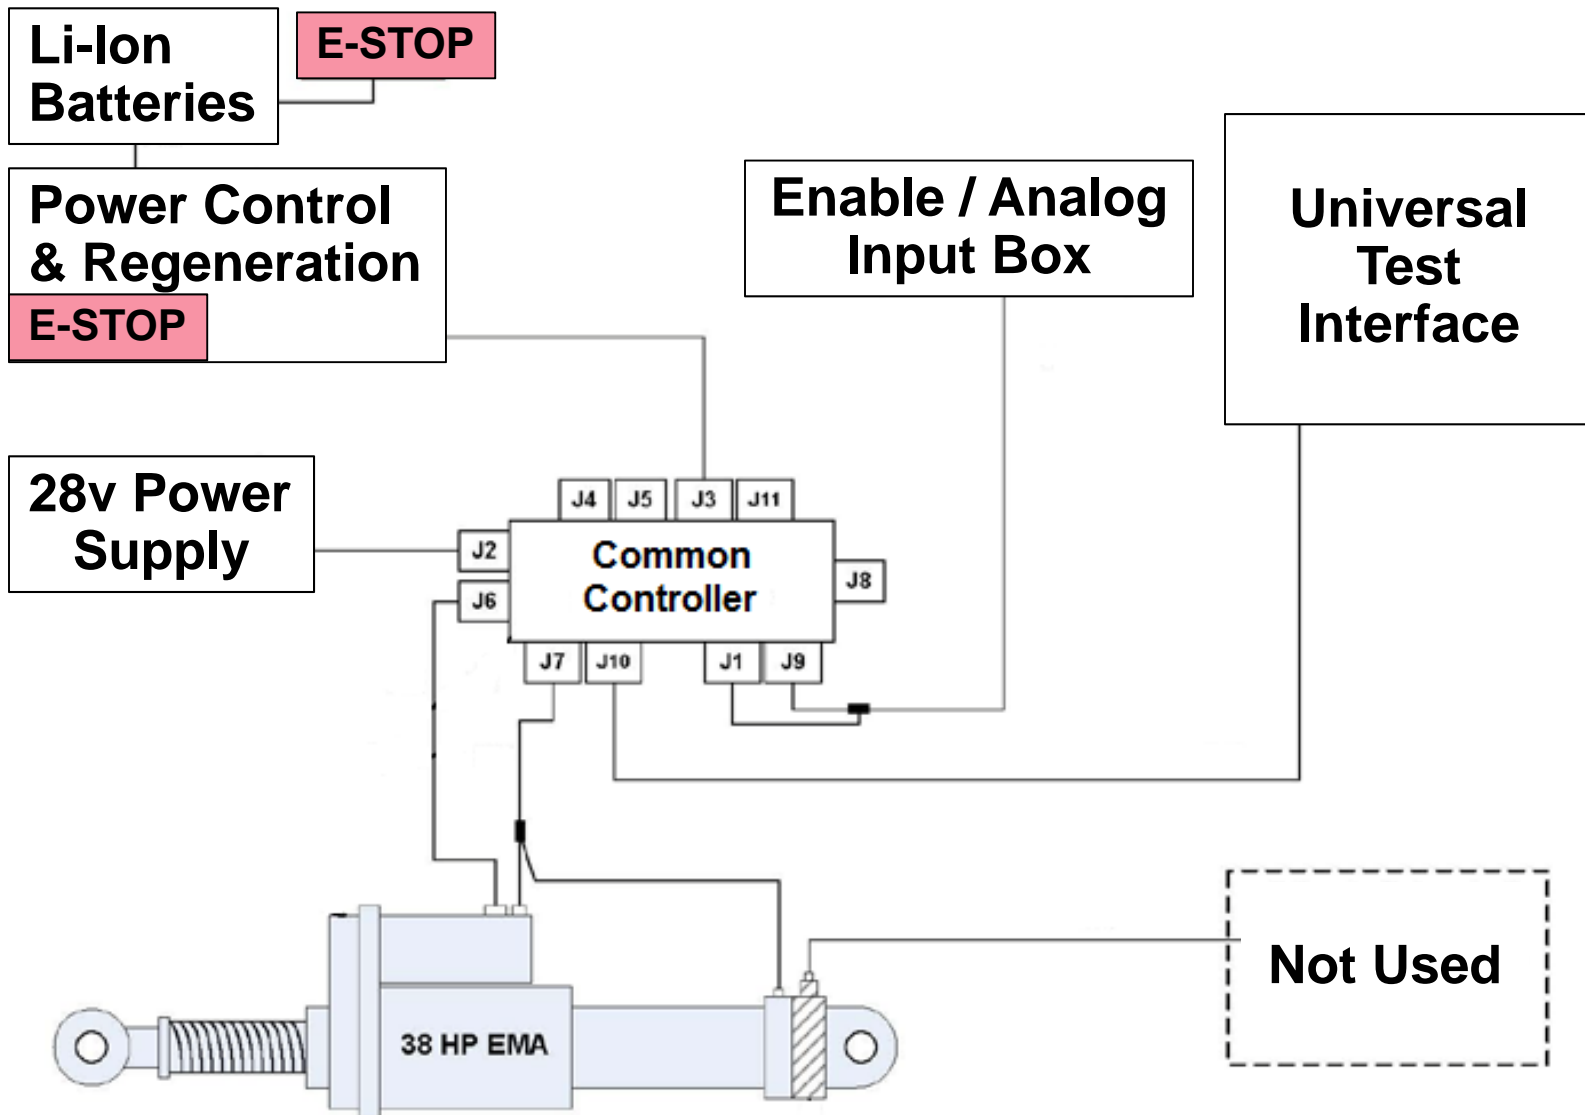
Li-Ion Batteries

E-STOP

Power Control & Regeneration

E-STOP

Enable / Analog Input Box

Universal Test Interface

28v Power Supply

J4 J5 J3 J11

J2

J6

Common Controller

J8

J7 J10 J1 J9

38 HP EMA

Not Used